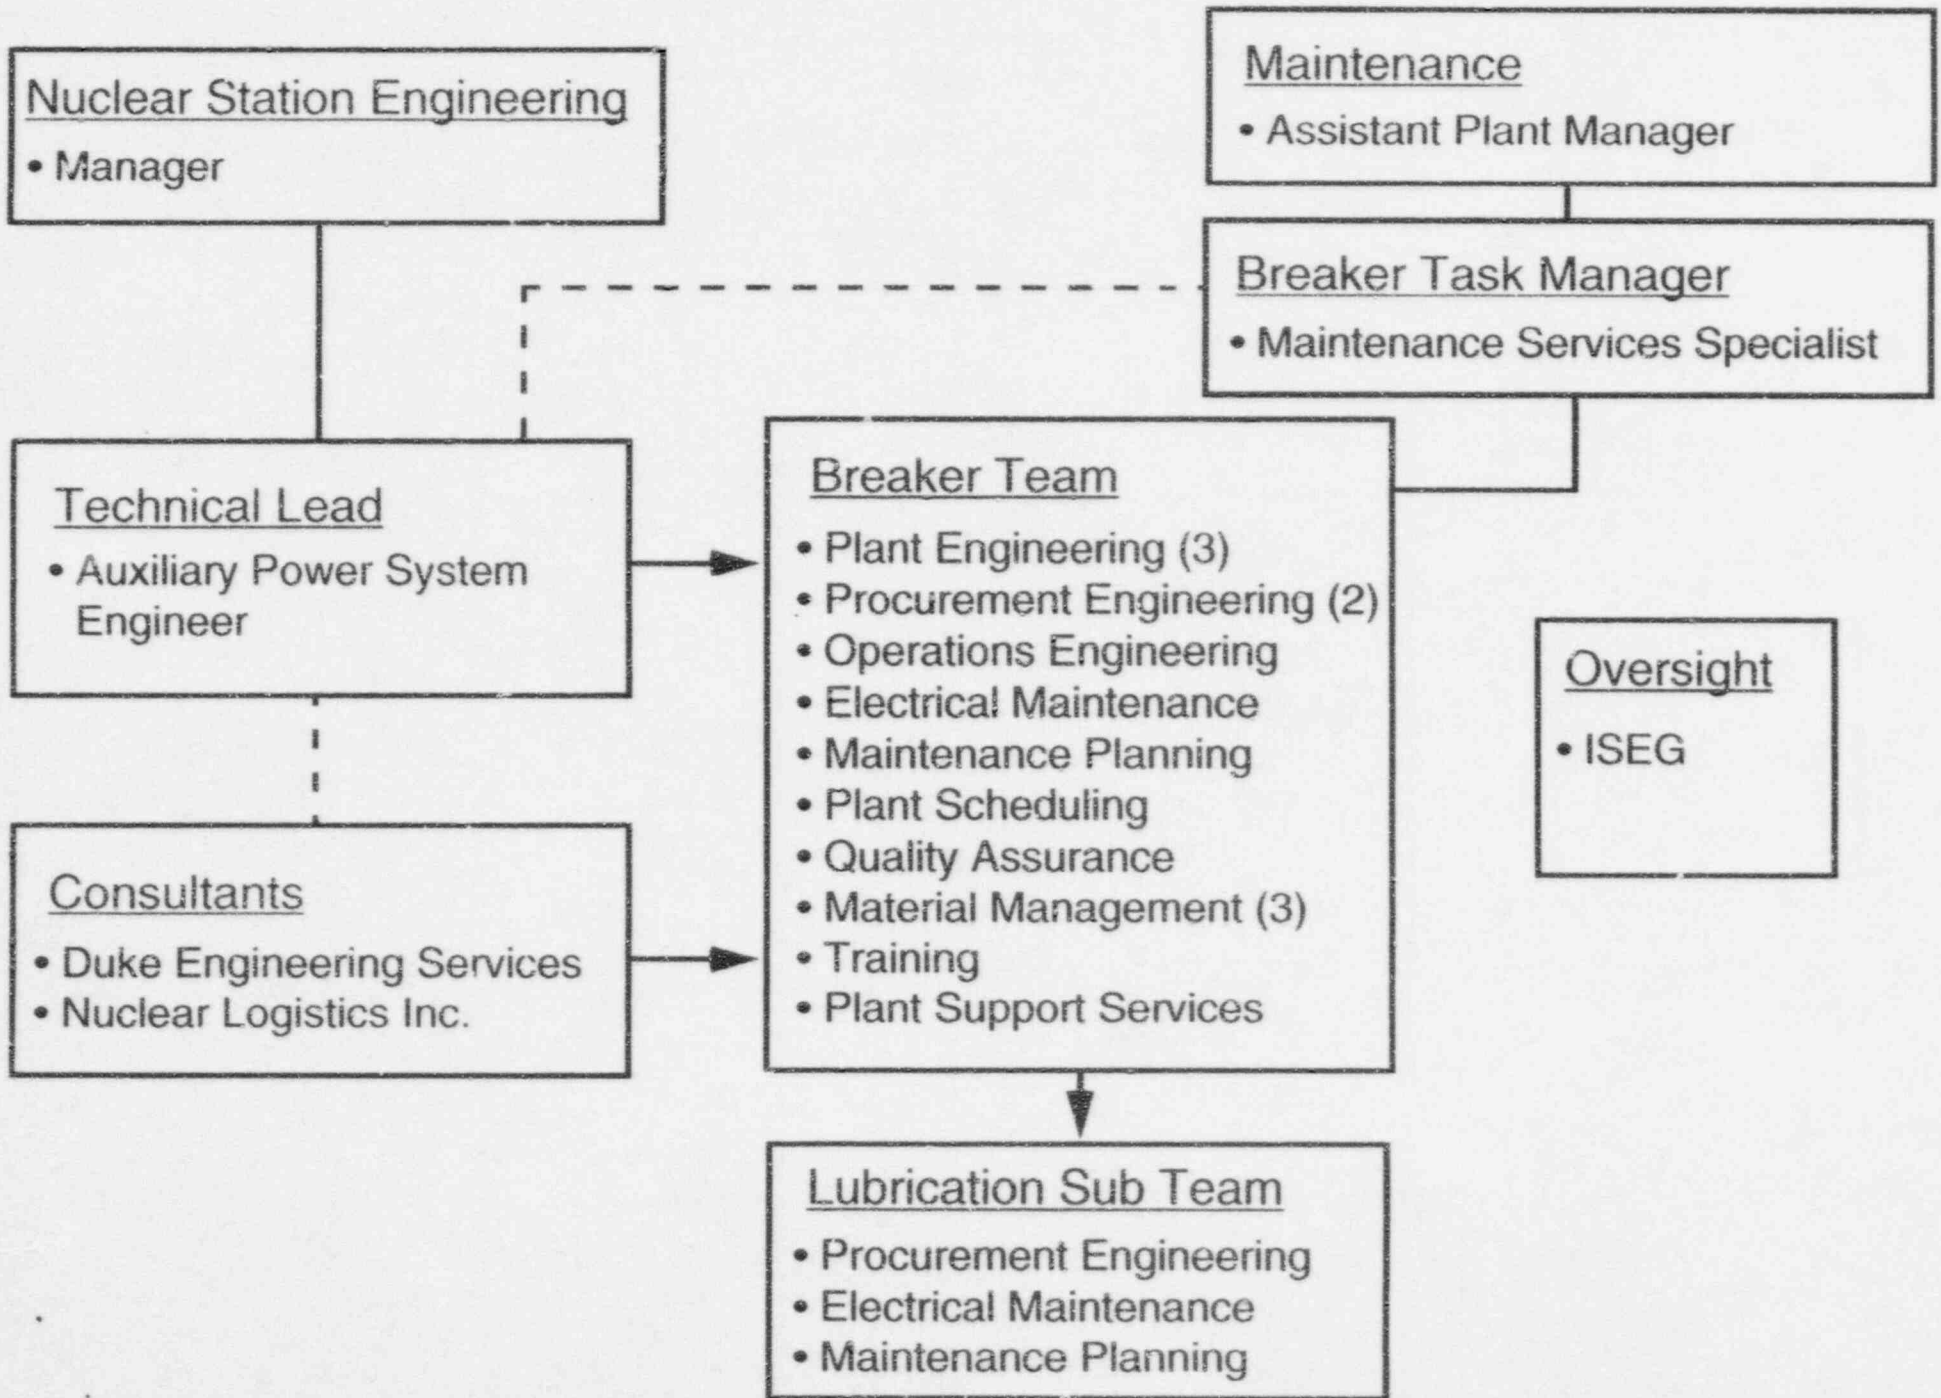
Nuclear Station Engineering
• Manager

Maintenance
• Assistant Plant Manager

Breaker Task Manager
• Maintenance Services Specialist

Technical Lead
• Auxiliary Power System Engineer

Breaker Team
• Plant Engineering (3)
• Procurement Engineering (2)
• Operations Engineering
• Electrical Maintenance
• Maintenance Planning
• Plant Scheduling
• Quality Assurance
• Material Management (3)
• Training
• Plant Support Services

Oversight
• ISEG

Consultants
• Duke Engineering Services
• Nuclear Logistics Inc.

Lubrication Sub Team
• Procurement Engineering
• Electrical Maintenance
• Maintenance Planning